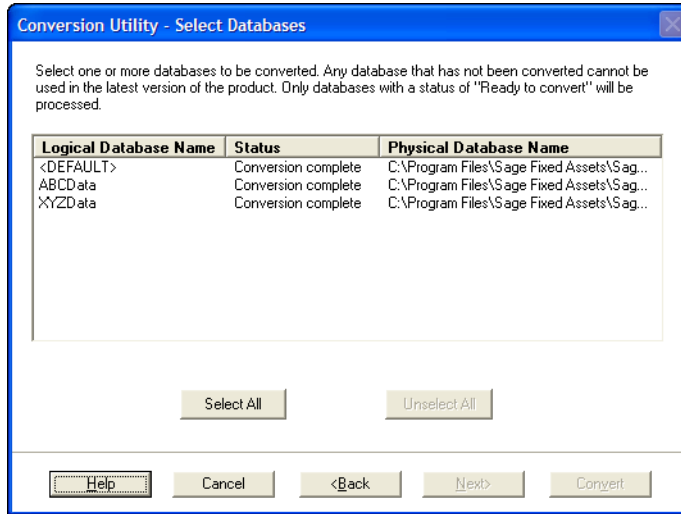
Conversion Utility - Select Databases

Select one or more databases to be converted. Any database that has not been converted cannot be used in the latest version of the product. Only databases with a status of "Ready to convert" will be processed.

| Logical Database Name | Status | Physical Database Name |
|---|---|---|
| <DEFAULT> | Conversion complete | C:\Program Files\Sage Fixed Assets\Sag... |
| ABCData | Conversion complete | C:\Program Files\Sage Fixed Assets\Sag... |
| XYZData | Conversion complete | C:\Program Files\Sage Fixed Assets\Sag... |

Select All

Unselect All

Help

Cancel

<Back

Next>

Convert